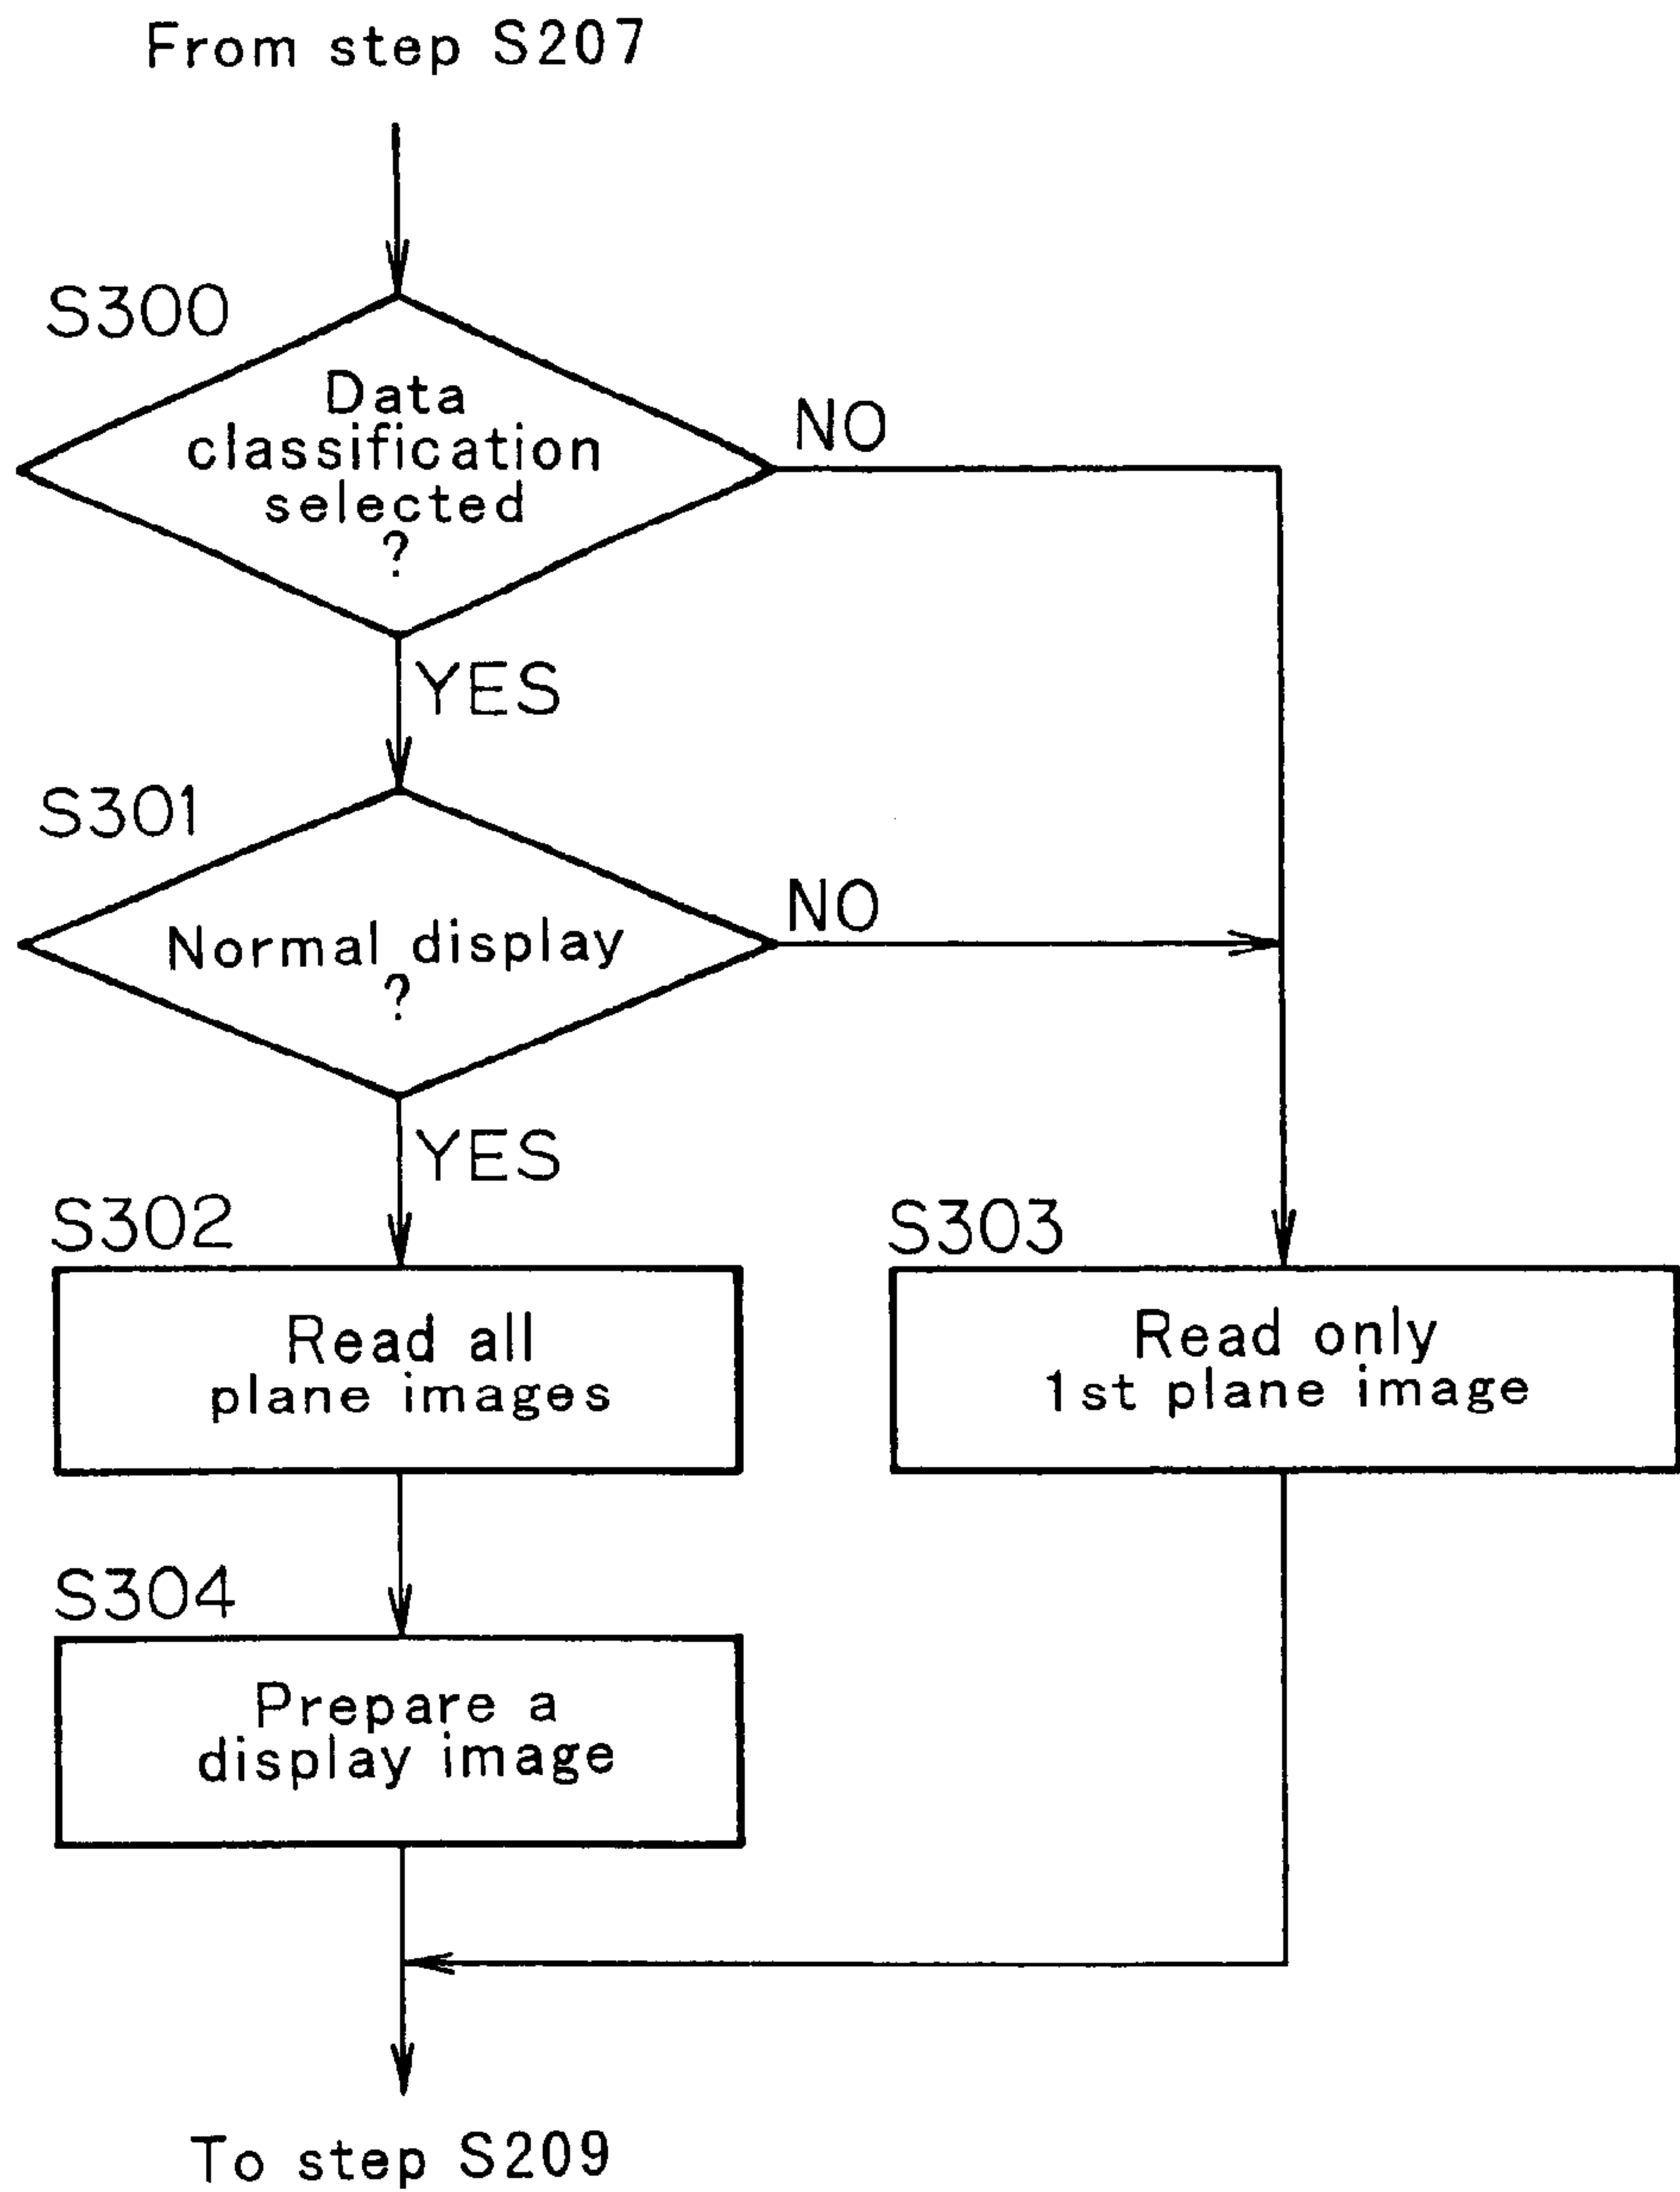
From step S207

S300

Data classification selected ?

NO

YES

S301

Normal display ?

NO

YES

S302

Read all plane images

S303

Read only 1st plane image

S304

Prepare a display image

To step S209